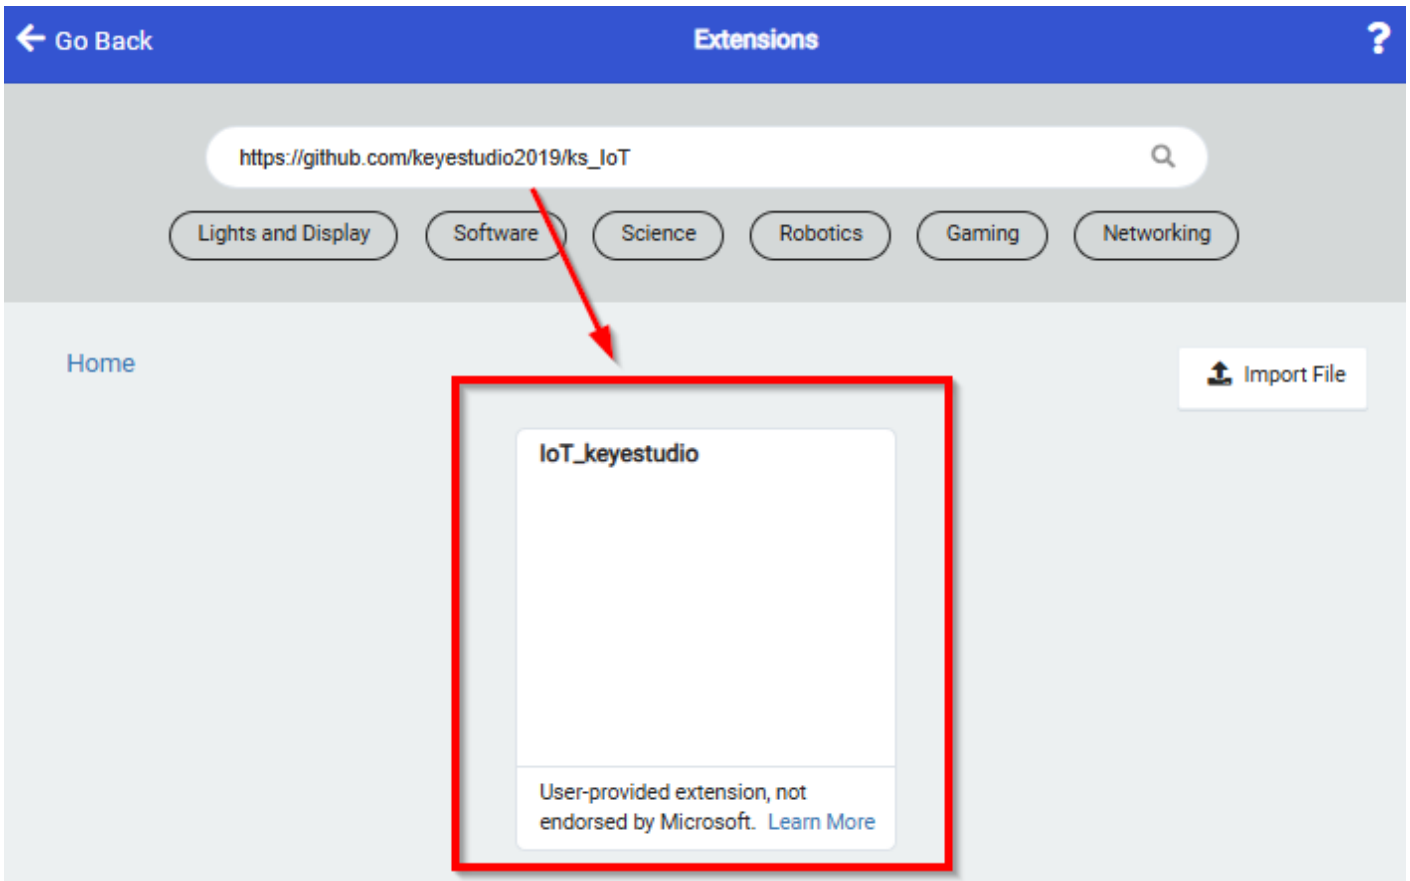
Go Back
Extensions
?

https://github.com/keyestudio2019/ks_IoT

Lights and Display
Software
Science
Robotics
Gaming
Networking

Home

Import File

IoT_keyestudio

User-provided extension, not endorsed by Microsoft. Learn More